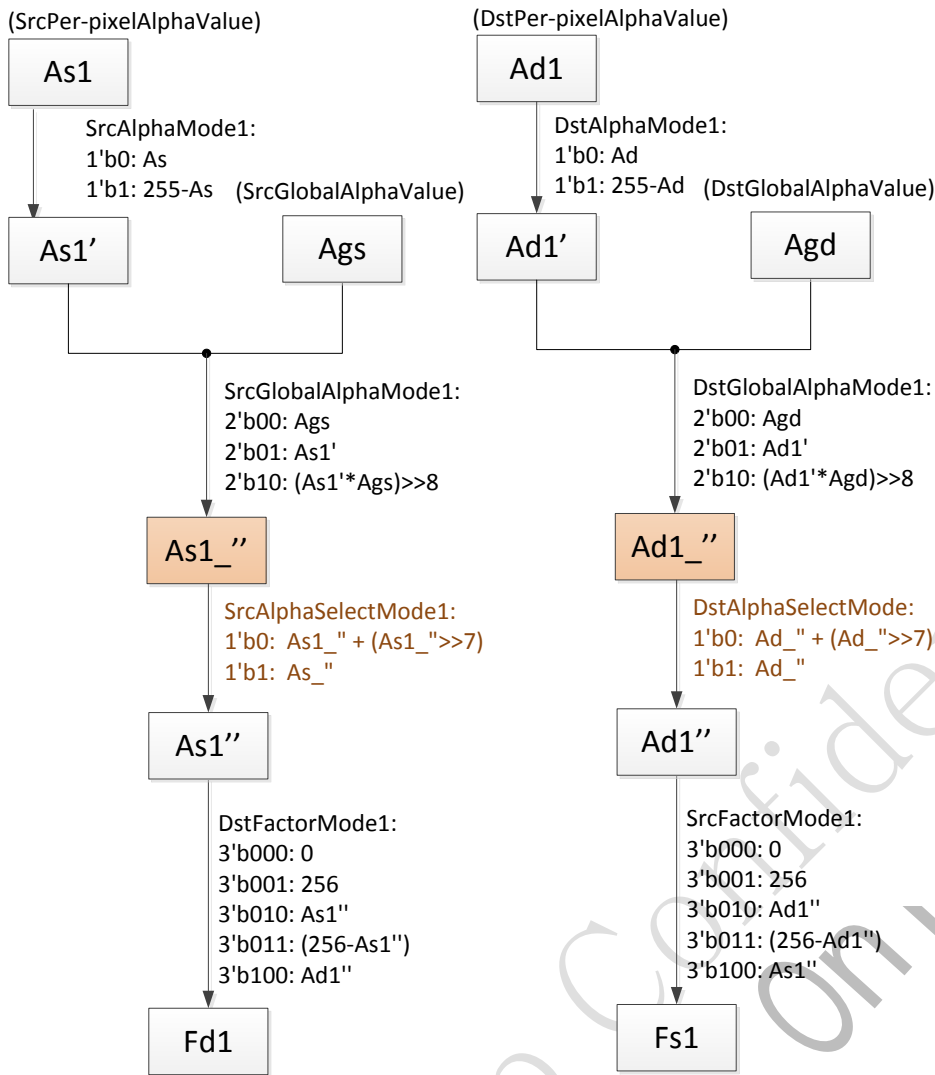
(SrcPer-pixelAlphaValue)

As1

SrcAlphaMode1:
1'b0: As
1'b1: 255-As

(SrcGlobalAlphaValue)

As1’

Ags

SrcGlobalAlphaMode1:
2'b00: Ags
2'b01: As1'
2'b10: (As1'*Ags)>>8

As1_’’

SrcAlphaSelectMode1:
1'b0: As1_" + (As1_">>7)
1'b1: As_"

As1’’

DstFactorMode1:
3'b000: 0
3'b001: 256
3'b010: As1''
3'b011: (256-As1'')
3'b100: Ad1''

Fd1

(DstPer-pixelAlphaValue)

Ad1

DstAlphaMode1:
1'b0: Ad
1'b1: 255-Ad

(DstGlobalAlphaValue)

Ad1’

Agd

DstGlobalAlphaMode1:
2'b00: Agd
2'b01: Ad1'
2'b10: (Ad1'*Agd)>>8

Ad1_’’

DstAlphaSelectMode:
1'b0: Ad_" + (Ad_">>7)
1'b1: Ad_"

Ad1’’

SrcFactorMode1:
3'b000: 0
3'b001: 256
3'b010: Ad1''
3'b011: (256-Ad1'')
3'b100: As1''

Fs1

Confidential